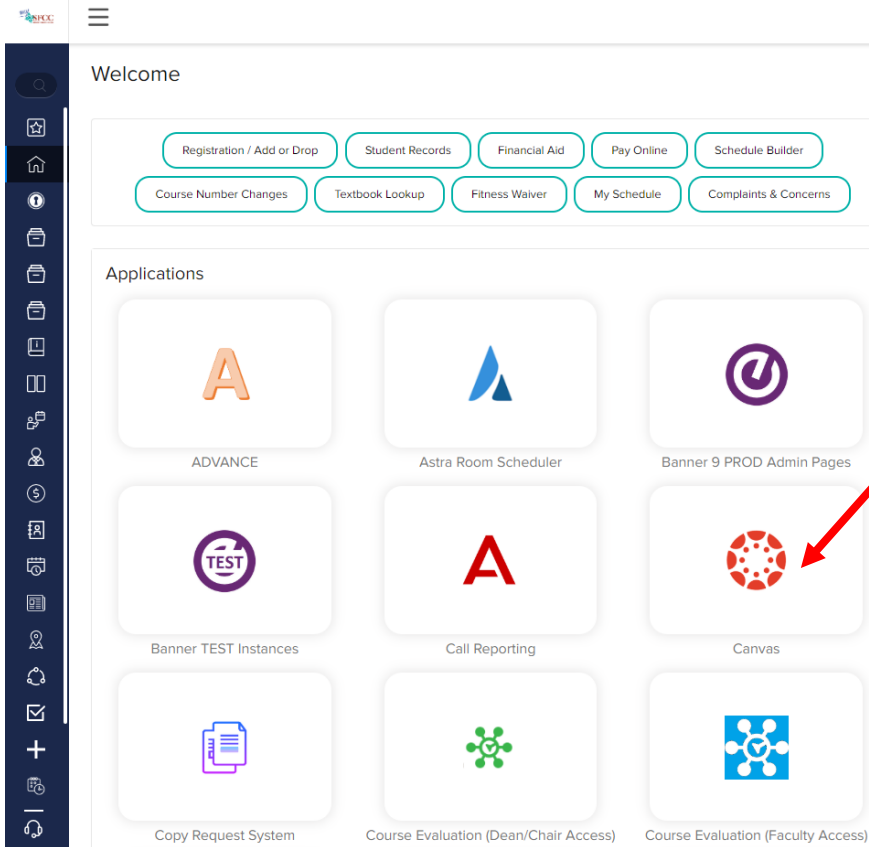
SFCC

Welcome

Registration / Add or Drop
Student Records
Financial Aid
Pay Online
Schedule Builder
Course Number Changes
Textbook Lookup
Fitness Waiver
My Schedule
Complaints & Concerns

Applications

ADVANCE
Astra Room Scheduler
Banner 9 PROD Admin Pages
TEST
Banner TEST Instances
Call Reporting
Canvas
Copy Request System
Course Evaluation (Dean/Chair Access)
Course Evaluation (Faculty Access)